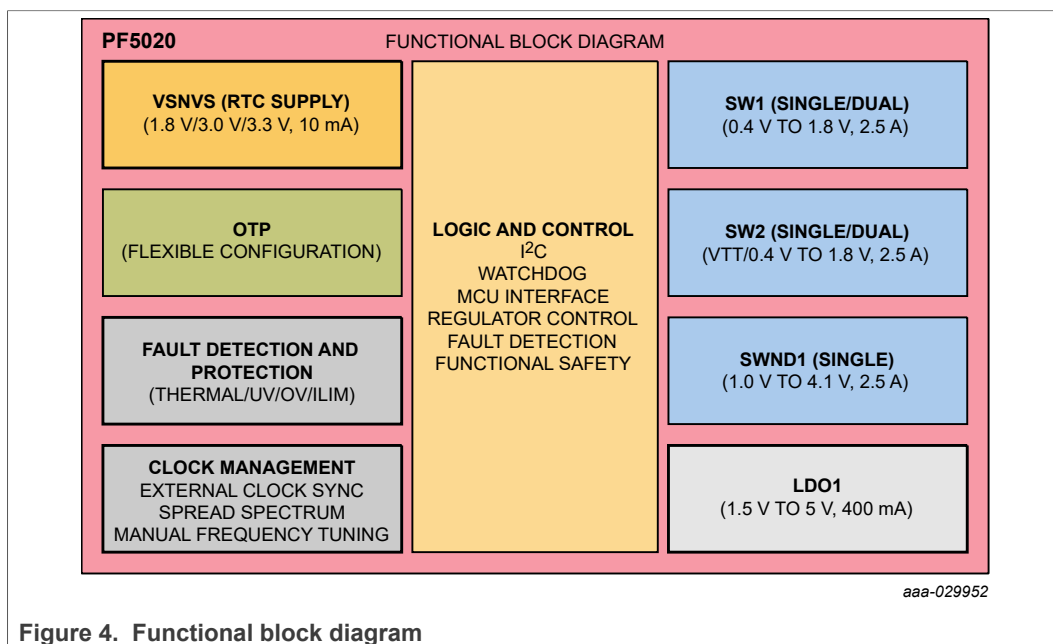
PF5020

FUNCTIONAL BLOCK DIAGRAM

VSNVS (RTC SUPPLY)
(1.8 V/3.0 V/3.3 V, 10 mA)

OTP
(FLEXIBLE CONFIGURATION)

FAULT DETECTION AND PROTECTION
(THERMAL/UV/OV/ILIM)

CLOCK MANAGEMENT
EXTERNAL CLOCK SYNC
SPREAD SPECTRUM
MANUAL FREQUENCY TUNING

LOGIC AND CONTROL
$I^2C$
WATCHDOG
MCU INTERFACE
REGULATOR CONTROL
FAULT DETECTION
FUNCTIONAL SAFETY

SW1 (SINGLE/DUAL)
(0.4 V TO 1.8 V, 2.5 A)

SW2 (SINGLE/DUAL)
(VTT/0.4 V TO 1.8 V, 2.5 A)

SWND1 (SINGLE)
(1.0 V TO 4.1 V, 2.5 A)

LDO1
(1.5 V TO 5 V, 400 mA)

aaa-029952

Figure 4. Functional block diagram